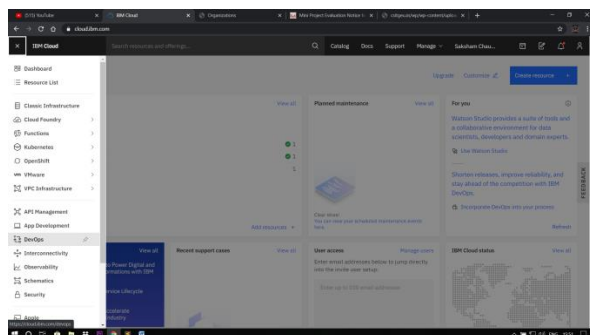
(515) YouTube
IBM Cloud
Organizations
Mini Project Evaluation Notice
collegesuite/wp-content/uploa
cloud.ibm.com
IBM Cloud
Search resources and offerings...
Catalog
Docs
Support
Manage
Saksham Chau...
Dashboard
Resource List
Classic Infrastructure
Cloud Foundry
Functions
Kubernetes
OpenShift
VMware
VPC Infrastructure
API Management
App Development
DevOps
Interconnectivity
Observability
Schematics
Security
Upgrade
Customize
Create resource
View all
Planned maintenance
View all
For you
Watson Studio provides a suite of tools and a collaborative environment for data scientists, developers and domain experts.
Use Watson Studio
Shorten releases, improve reliability, and stay ahead of the competition with IBM DevOps.
Incorporate DevOps into your process
Refresh
FEEDBACK
1
1
1
Clear Skies
You can view your scheduled maintenance events here.
Add resources
View all
Recent support cases
View all
User access
Manage users
IBM Cloud status
View all
Enter email addresses below to jump directly into the invite user setup.
Enter up to 100 email addresses
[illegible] power Digital and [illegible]ormations with IBM
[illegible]vice Lifecycle
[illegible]ccelerate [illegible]ndustry
https://cloud.ibm.com/devops